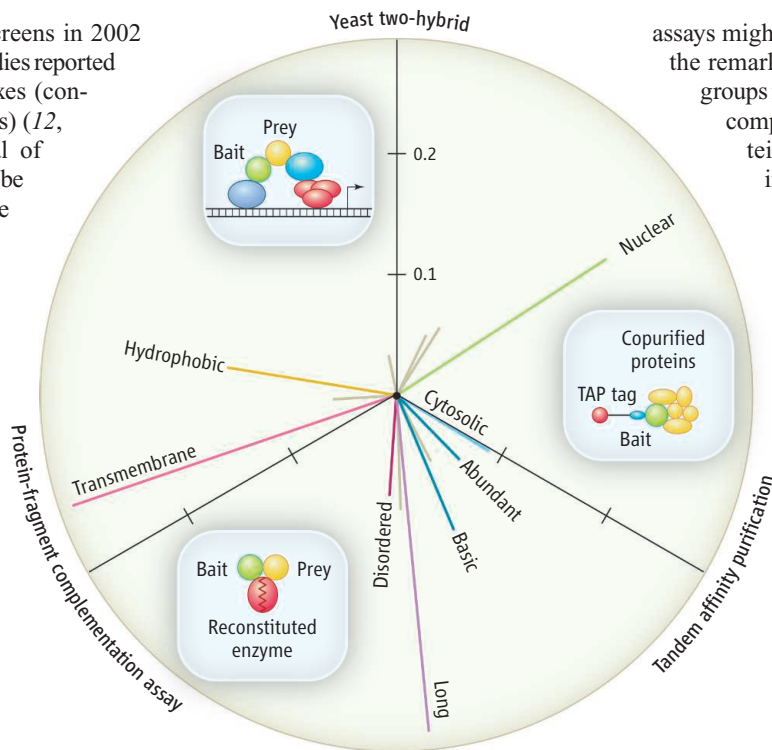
reens in 2002
lies reported
kes (con-
s) (*12*,
l of
be
e

Yeast two-hybrid

assays migh
the remarl
groups
comp
tei
i

Prey
Bait

0.2

0.1

Nuclear

Copurified
proteins

TAP tag

Bait

Hydrophobic

Cytosolic

Abundant

Transmembrane

Protein-fragment complementation assay

Disordered

Basic

Bait
Prey

Reconstituted
enzyme

Long

Tandem affinity purification